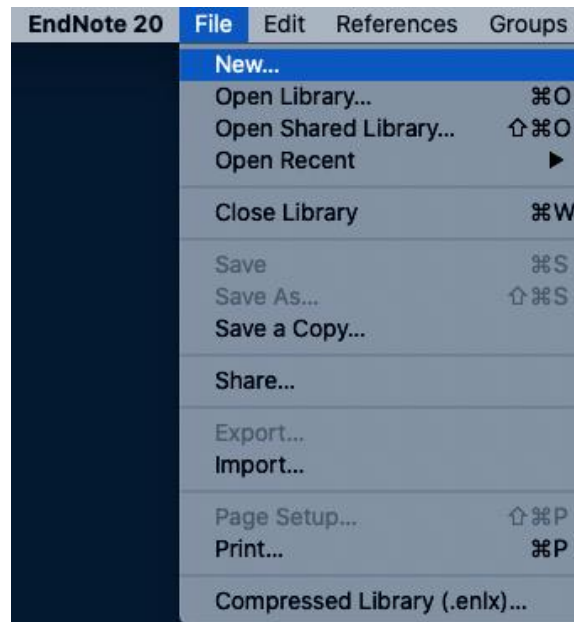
EndNote 20 File Edit References Groups

New...
Open Library... ⌘O
Open Shared Library... ⇧⌘O
Open Recent ▶

Close Library ⌘W

Save ⌘S
Save As... ⇧⌘S
Save a Copy...

Share...

Export...
Import...

Page Setup... ⇧⌘P
Print... ⌘P

Compressed Library (.enlx)...